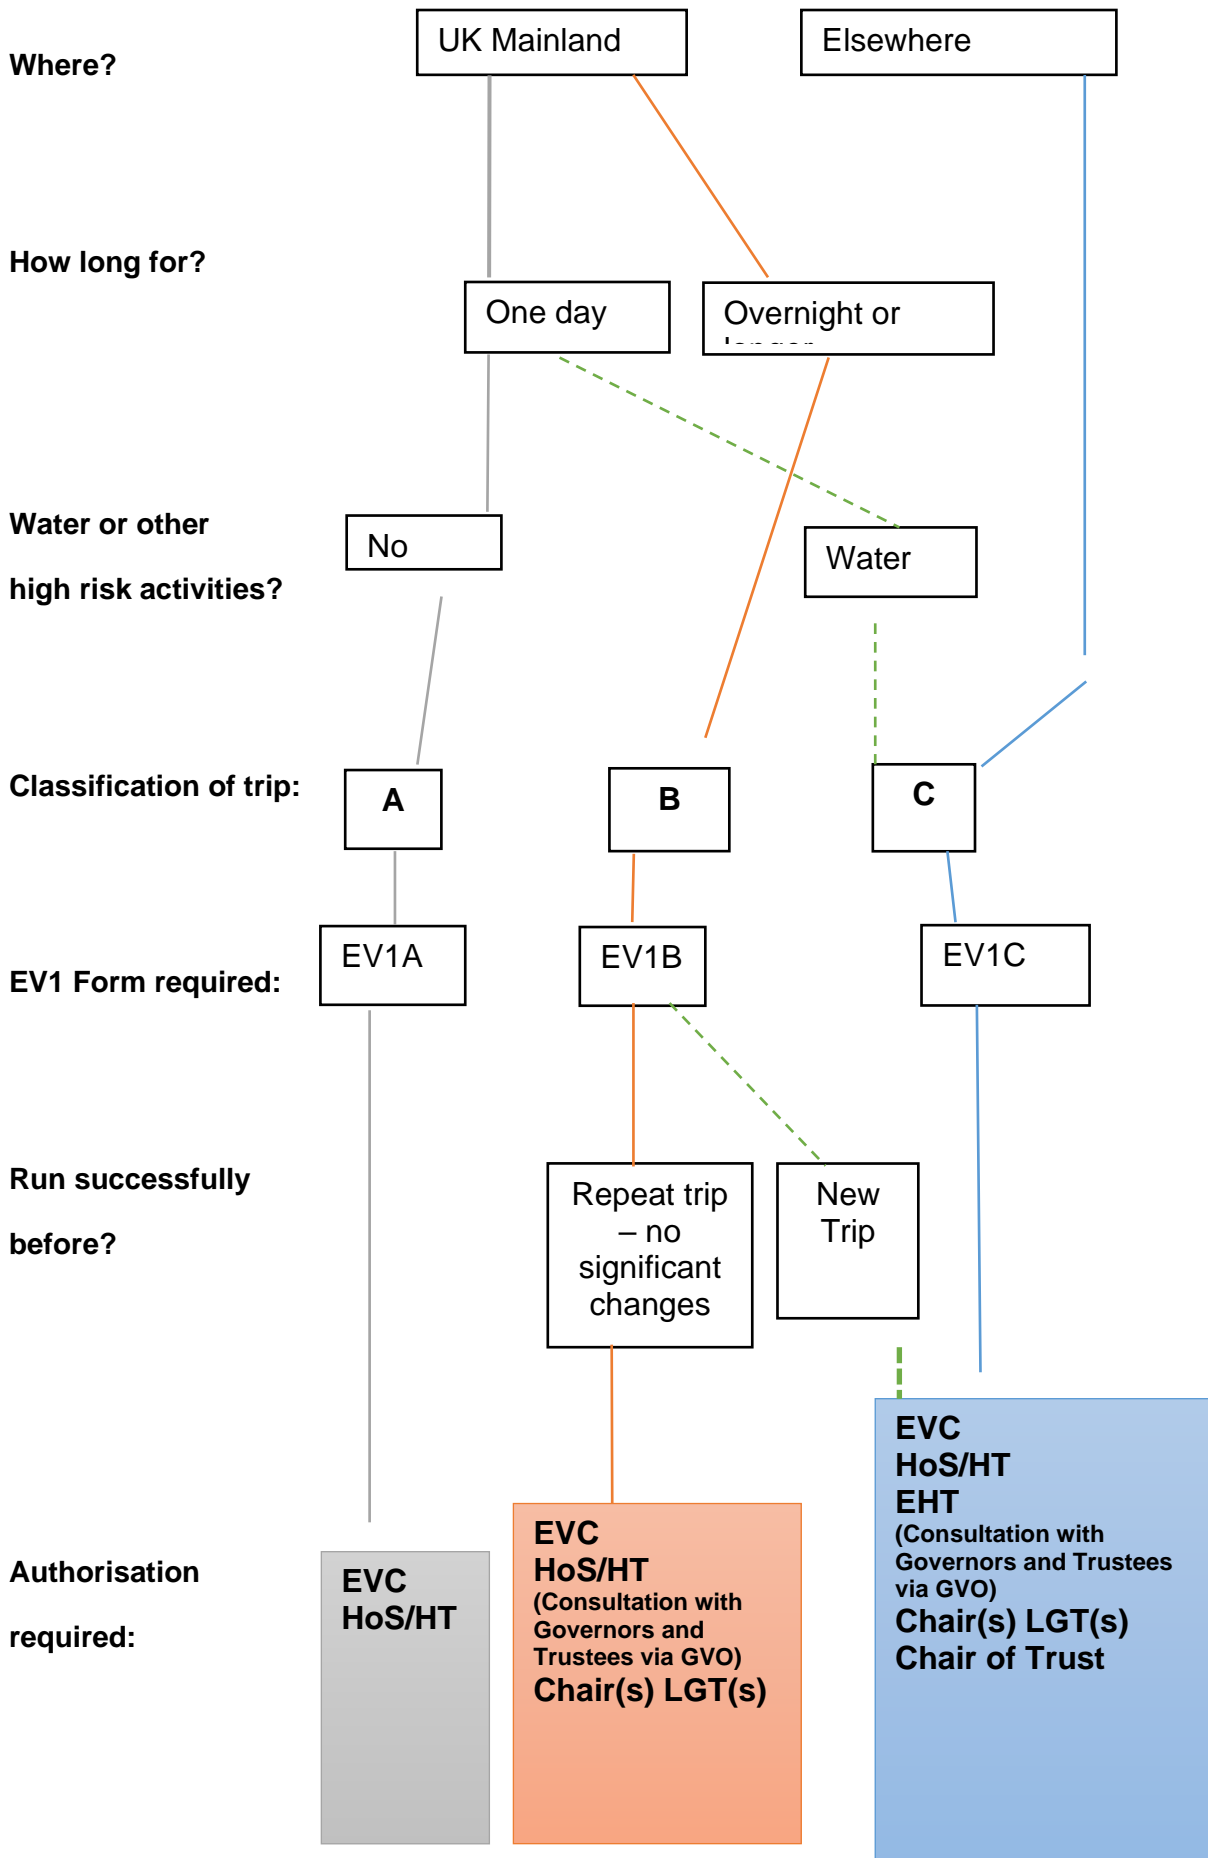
Where?

UK Mainland

Elsewhere

How long for?

One day

Overnight or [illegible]

Water or other high risk activities?

No

Water

Classification of trip:

A

B

C

EV1 Form required:

EV1A

EV1B

EV1C

Run successfully before?

Repeat trip – no significant changes

New Trip

Authorisation required:

EVC
HoS/HT

EVC
HoS/HT
(Consultation with Governors and Trustees via GVO)
Chair(s) LGT(s)

EVC
HoS/HT
EHT
(Consultation with Governors and Trustees via GVO)
Chair(s) LGT(s)
Chair of Trust